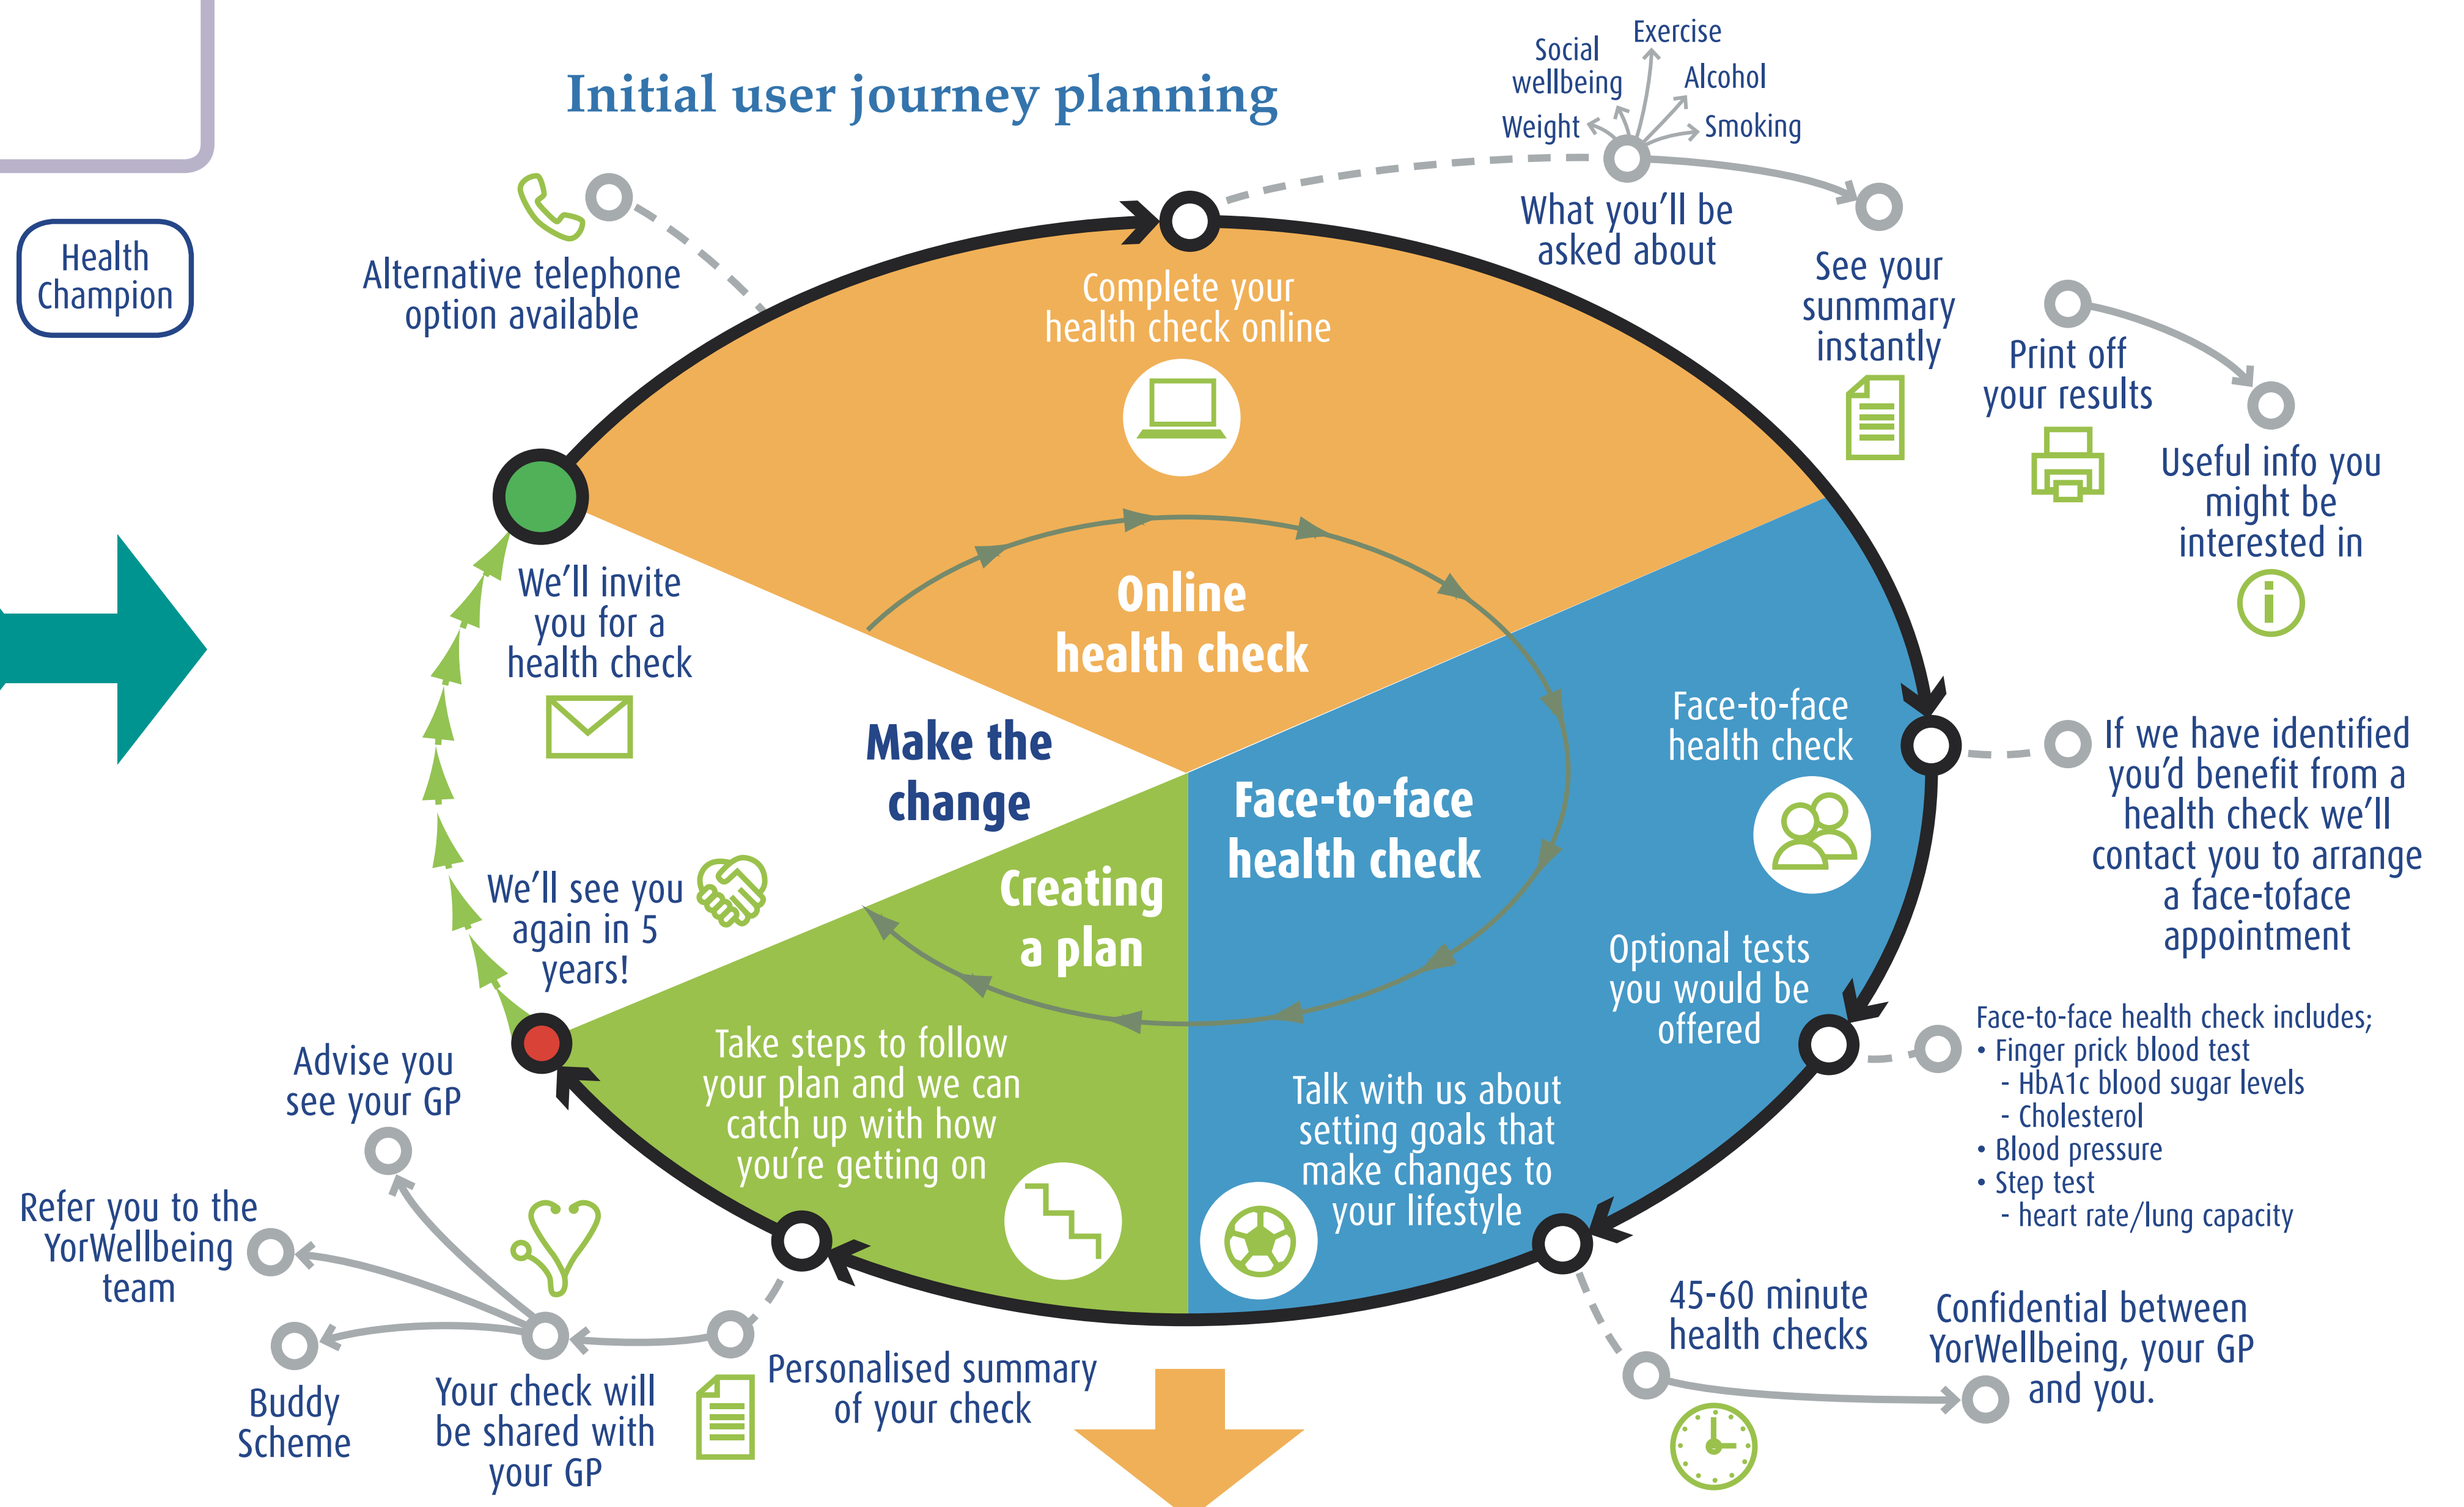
Initial user journey planning

Health Champion

Alternative telephone option available

Social wellbeing

Exercise

Alcohol

Weight

Smoking

What you'll be asked about

See your summary instantly

Print off your results

Useful info you might be interested in

Complete your health check online

Online health check

We'll invite you for a health check

Make the change

Face-to-face health check

Face-to-face health check

If we have identified you'd benefit from a health check we'll contact you to arrange a face-toface appointment

We'll see you again in 5 years!

Creating a plan

Optional tests you would be offered

Face-to-face health check includes;
• Finger prick blood test
- HbA1c blood sugar levels
- Cholesterol
• Blood pressure
• Step test
- heart rate/lung capacity

Take steps to follow your plan and we can catch up with how you're getting on

Talk with us about setting goals that make changes to your lifestyle

Advise you see your GP

Refer you to the YorWellbeing team

Buddy Scheme

Your check will be shared with your GP

Personalised summary of your check

45-60 minute health checks

Confidential between YorWellbeing, your GP and you.